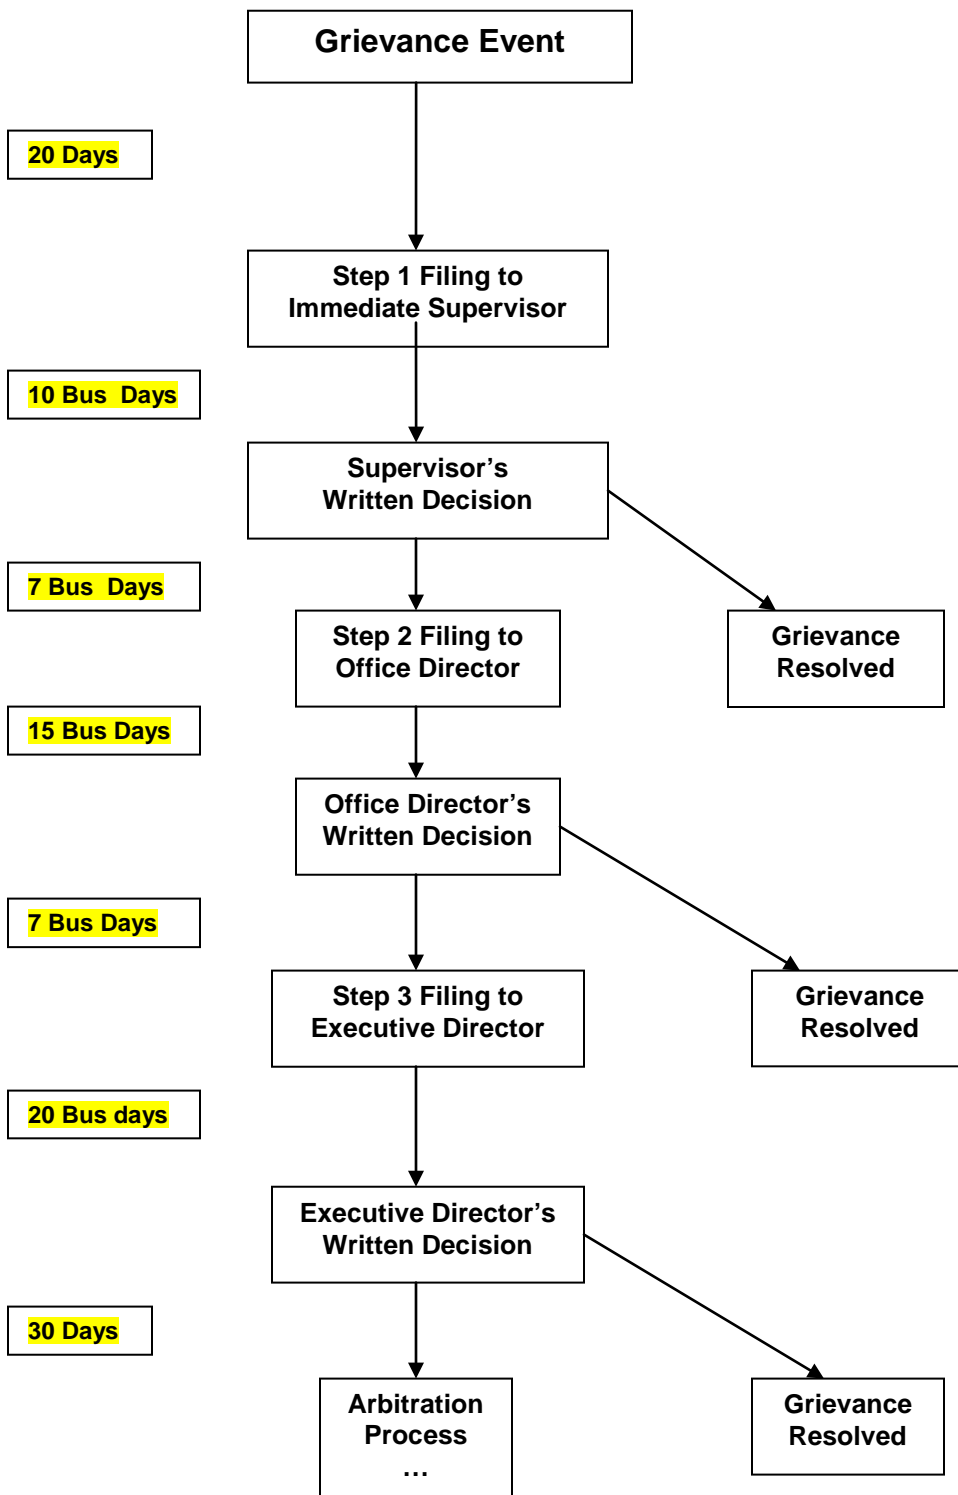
Grievance Event

20 Days

Step 1 Filing to Immediate Supervisor

10 Bus Days

Supervisor's Written Decision

Grievance Resolved

7 Bus Days

Step 2 Filing to Office Director

15 Bus Days

Office Director's Written Decision

Grievance Resolved

7 Bus Days

Step 3 Filing to Executive Director

20 Bus days

Executive Director's Written Decision

Grievance Resolved

30 Days

Arbitration Process
…